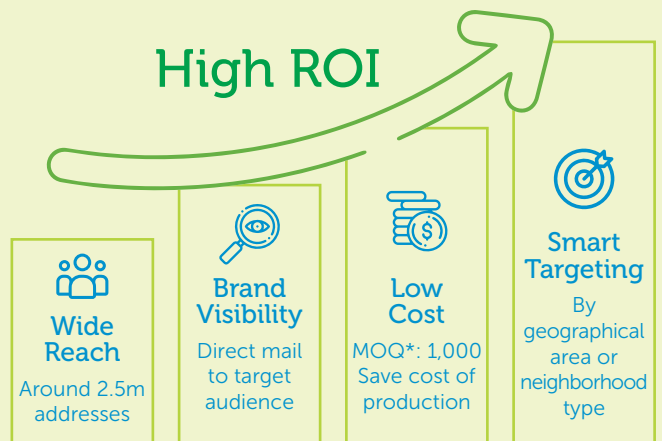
High ROI

Wide Reach

Around 2.5m addresses

Brand Visibility

Direct mail to target audience

Low Cost

MOQ*: 1,000 Save cost of production

Smart Targeting

By geographical area or neighborhood type